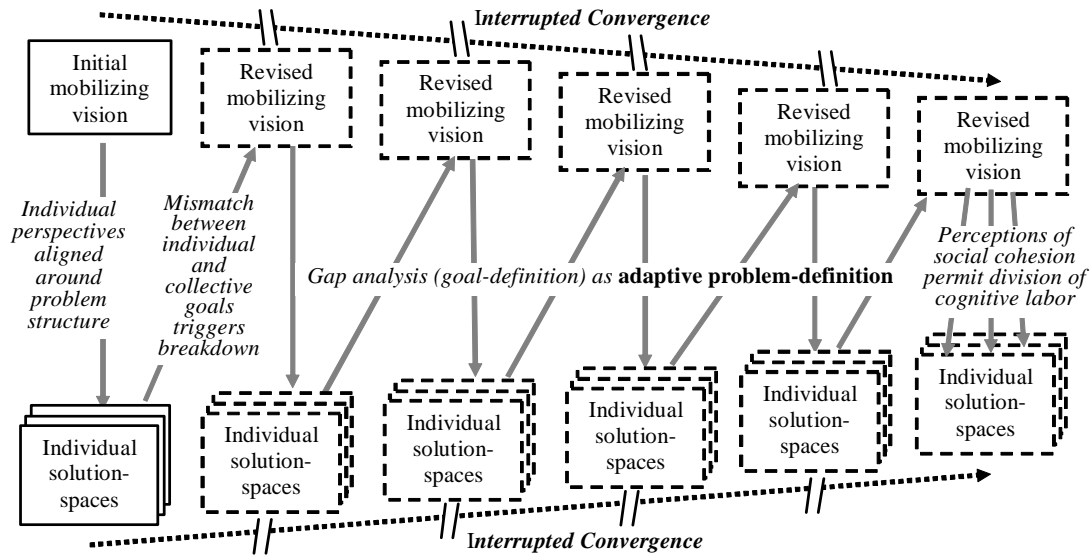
Interrupted Convergence

Initial mobilizing vision

Revised mobilizing vision

Revised mobilizing vision

Revised mobilizing vision

Revised mobilizing vision

Revised mobilizing vision

Individual perspectives aligned around problem structure

Mismatch between individual and collective goals triggers breakdown

Gap analysis (goal-definition) as **adaptive problem-definition**

Perceptions of social cohesion permit division of cognitive labor

Individual solution-spaces

Individual solution-spaces

Individual solution-spaces

Individual solution-spaces

Individual solution-spaces

Individual solution-spaces

Interrupted Convergence